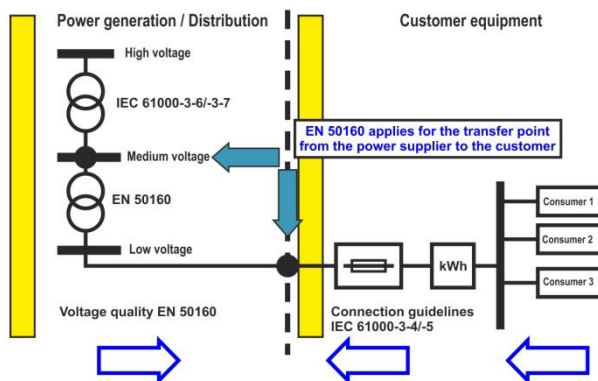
Power generation / Distribution

Customer equipment

High voltage

IEC 61000-3-6/-3-7

EN 50160 applies for the transfer point from the power supplier to the customer

Medium voltage

EN 50160

Low voltage

kWh

Consumer 1

Consumer 2

Consumer 3

Voltage quality EN 50160

Connection guidelines IEC 61000-3-4/-5